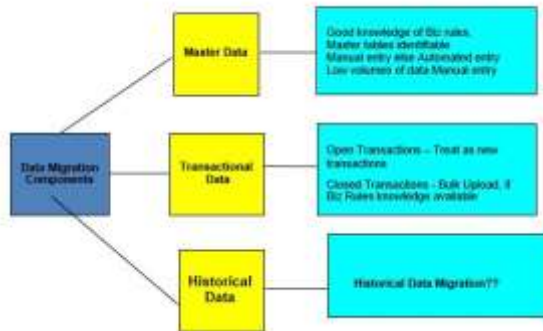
Data Migration Components

Master Data

Good knowledge of Biz rules
Master tables identifiable
Manual entry else Automated entry
Low volumes of data Manual entry

Transactional Data

Open Transactions – Treat as new transactions

Closed Transactions - Bulk Upload, if Biz Rules knowledge available

Historical Data

Historical Data Migration??